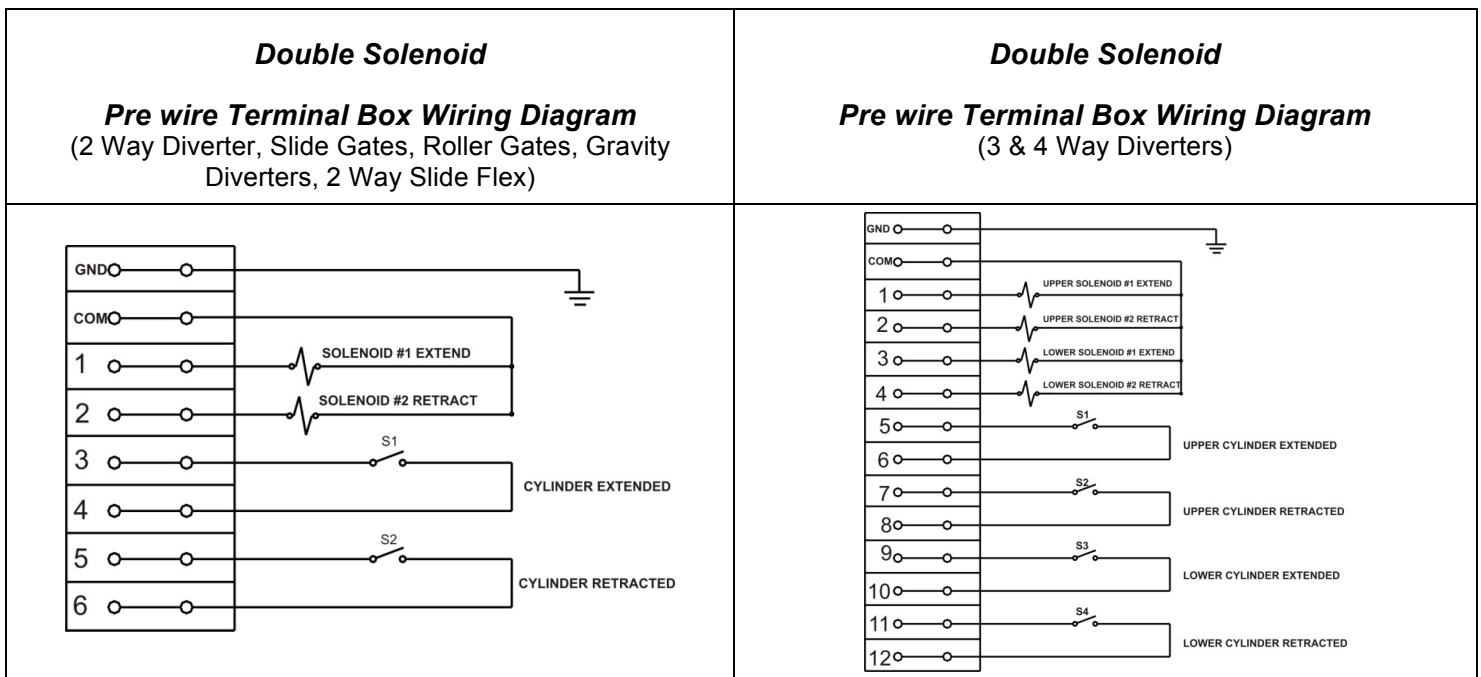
Double Solenoid

Pre wire Terminal Box Wiring Diagram
(2 Way Diverter, Slide Gates, Roller Gates, Gravity Diverters, 2 Way Slide Flex)

GND
COM
1
2
3
4
5
6
SOLENOID #1 EXTEND
SOLENOID #2 RETRACT
S1
CYLINDER EXTENDED
S2
CYLINDER RETRACTED

Double Solenoid

Pre wire Terminal Box Wiring Diagram
(3 & 4 Way Diverters)

GND
COM
1
2
3
4
5
6
7
8
9
10
11
12
UPPER SOLENOID #1 EXTEND
UPPER SOLENOID #2 RETRACT
LOWER SOLENOID #1 EXTEND
LOWER SOLENOID #2 RETRACT
S1
UPPER CYLINDER EXTENDED
S2
UPPER CYLINDER RETRACTED
S3
LOWER CYLINDER EXTENDED
S4
LOWER CYLINDER RETRACTED